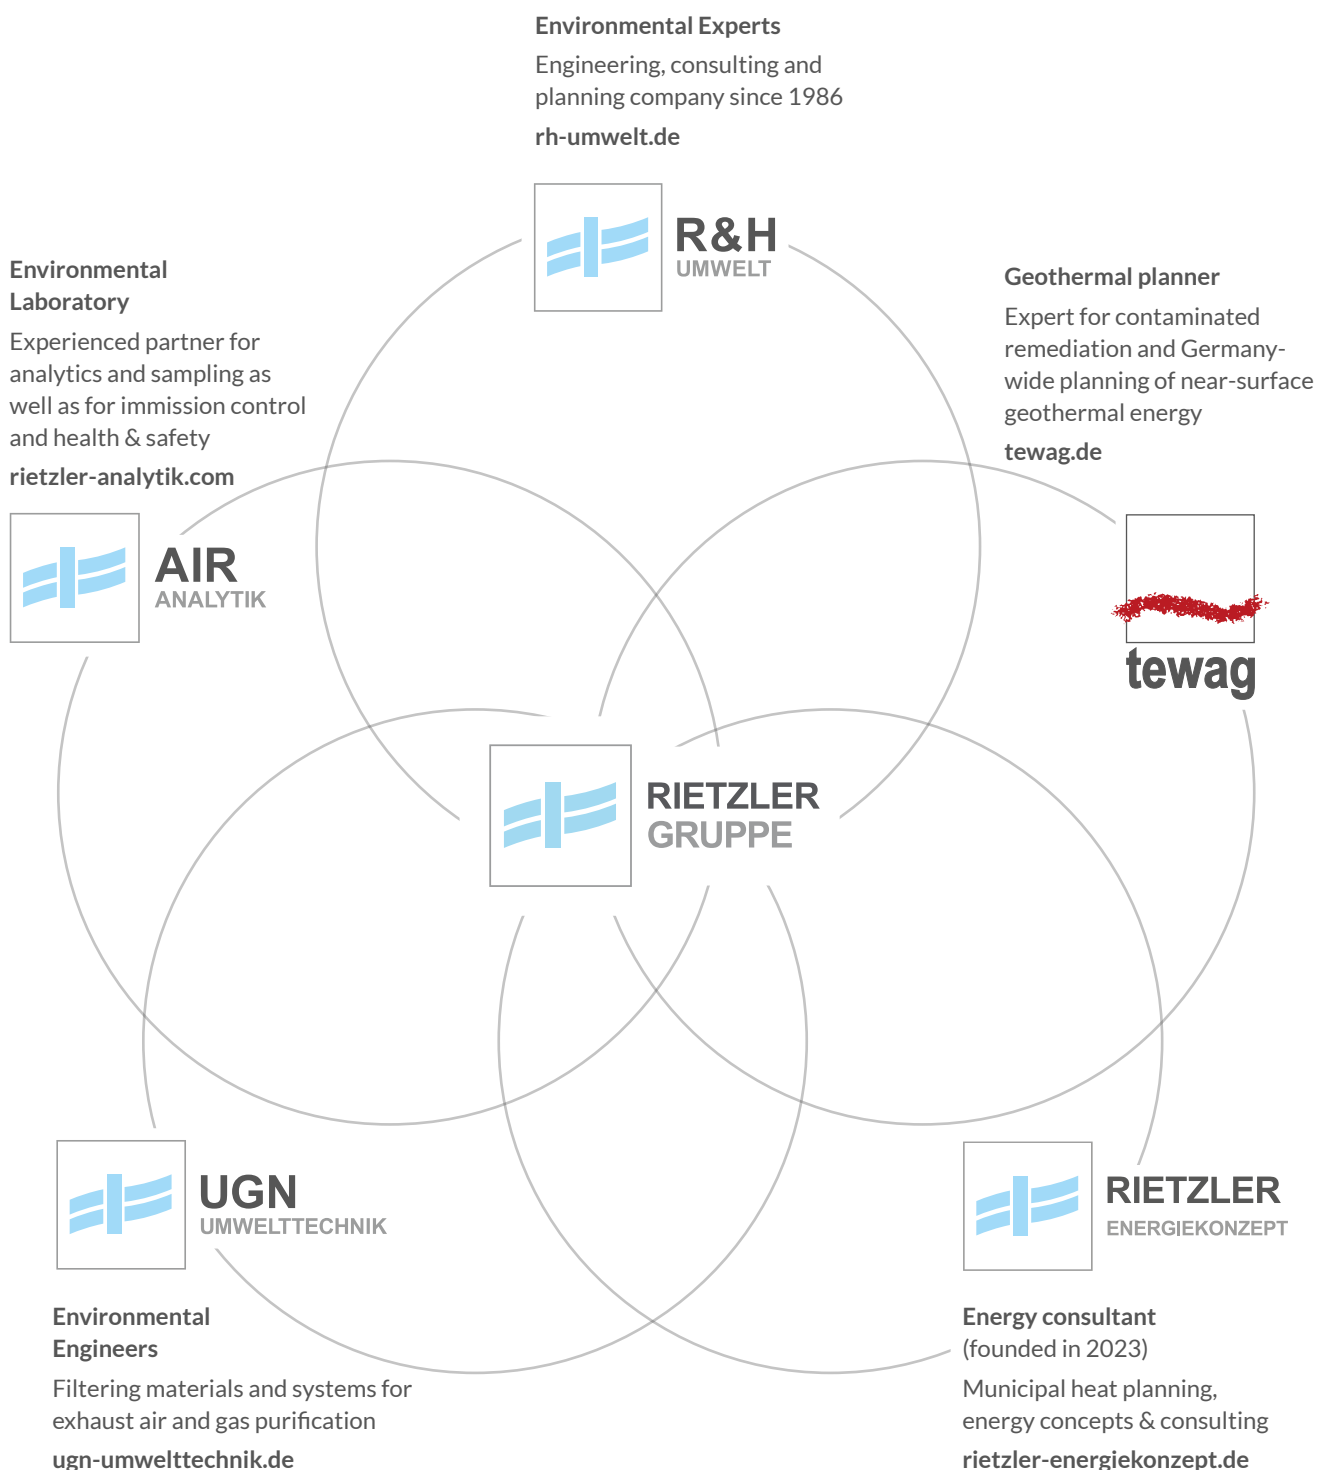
Environmental Experts

Engineering, consulting and planning company since 1986

rh-umwelt.de

R&H
UMWELT

Environmental Laboratory

Experienced partner for analytics and sampling as well as for immission control and health & safety

rietzler-analytik.com

AIR
ANALYTIK

Geothermal planner

Expert for contaminated remediation and Germany-wide planning of near-surface geothermal energy

tewag.de

tewag

RIETZLER
GRUPPE

UGN
UMWELTTECHNIK

RIETZLER
ENERGIEKONZEPT

Environmental Engineers

Filtering materials and systems for exhaust air and gas purification

ugn-umwelttechnik.de

Energy consultant (founded in 2023)

Municipal heat planning, energy concepts & consulting

rietzler-energiekonzept.de